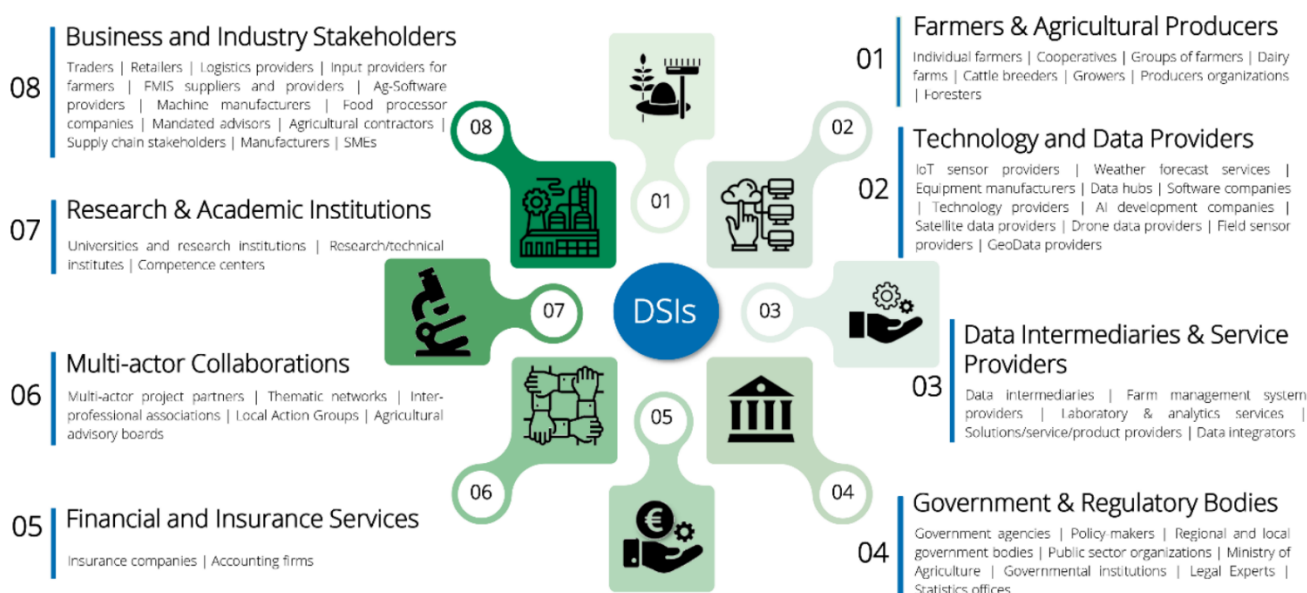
08 Business and Industry Stakeholders

Traders | Retailers | Logistics providers | Input providers for farmers | FMIS suppliers and providers | Ag-Software providers | Machine manufacturers | Food processor companies | Mandated advisors | Agricultural contractors | Supply chain stakeholders | Manufacturers | SMEs

07 Research & Academic Institutions

Universities and research institutions | Research/technical institutes | Competence centers

06 Multi-actor Collaborations

Multi-actor project partners | Thematic networks | Inter-professional associations | Local Action Groups | Agricultural advisory boards

05 Financial and Insurance Services

Insurance companies | Accounting firms

01 Farmers & Agricultural Producers

Individual farmers | Cooperatives | Groups of farmers | Dairy farms | Cattle breeders | Growers | Producers organizations | Foresters

02 Technology and Data Providers

IoT sensor providers | Weather forecast services | Equipment manufacturers | Data hubs | Software companies | Technology providers | AI development companies | Satellite data providers | Drone data providers | Field sensor providers | GeoData providers

03 Data Intermediaries & Service Providers

Data intermediaries | Farm management system providers | Laboratory & analytics services | Solutions/service/product providers | Data integrators

04 Government & Regulatory Bodies

Government agencies | Policy-makers | Regional and local government bodies | Public sector organizations | Ministry of Agriculture | Governmental institutions | Legal Experts | Statistics offices

08 01 02 07 DSIs 03 05 06 04